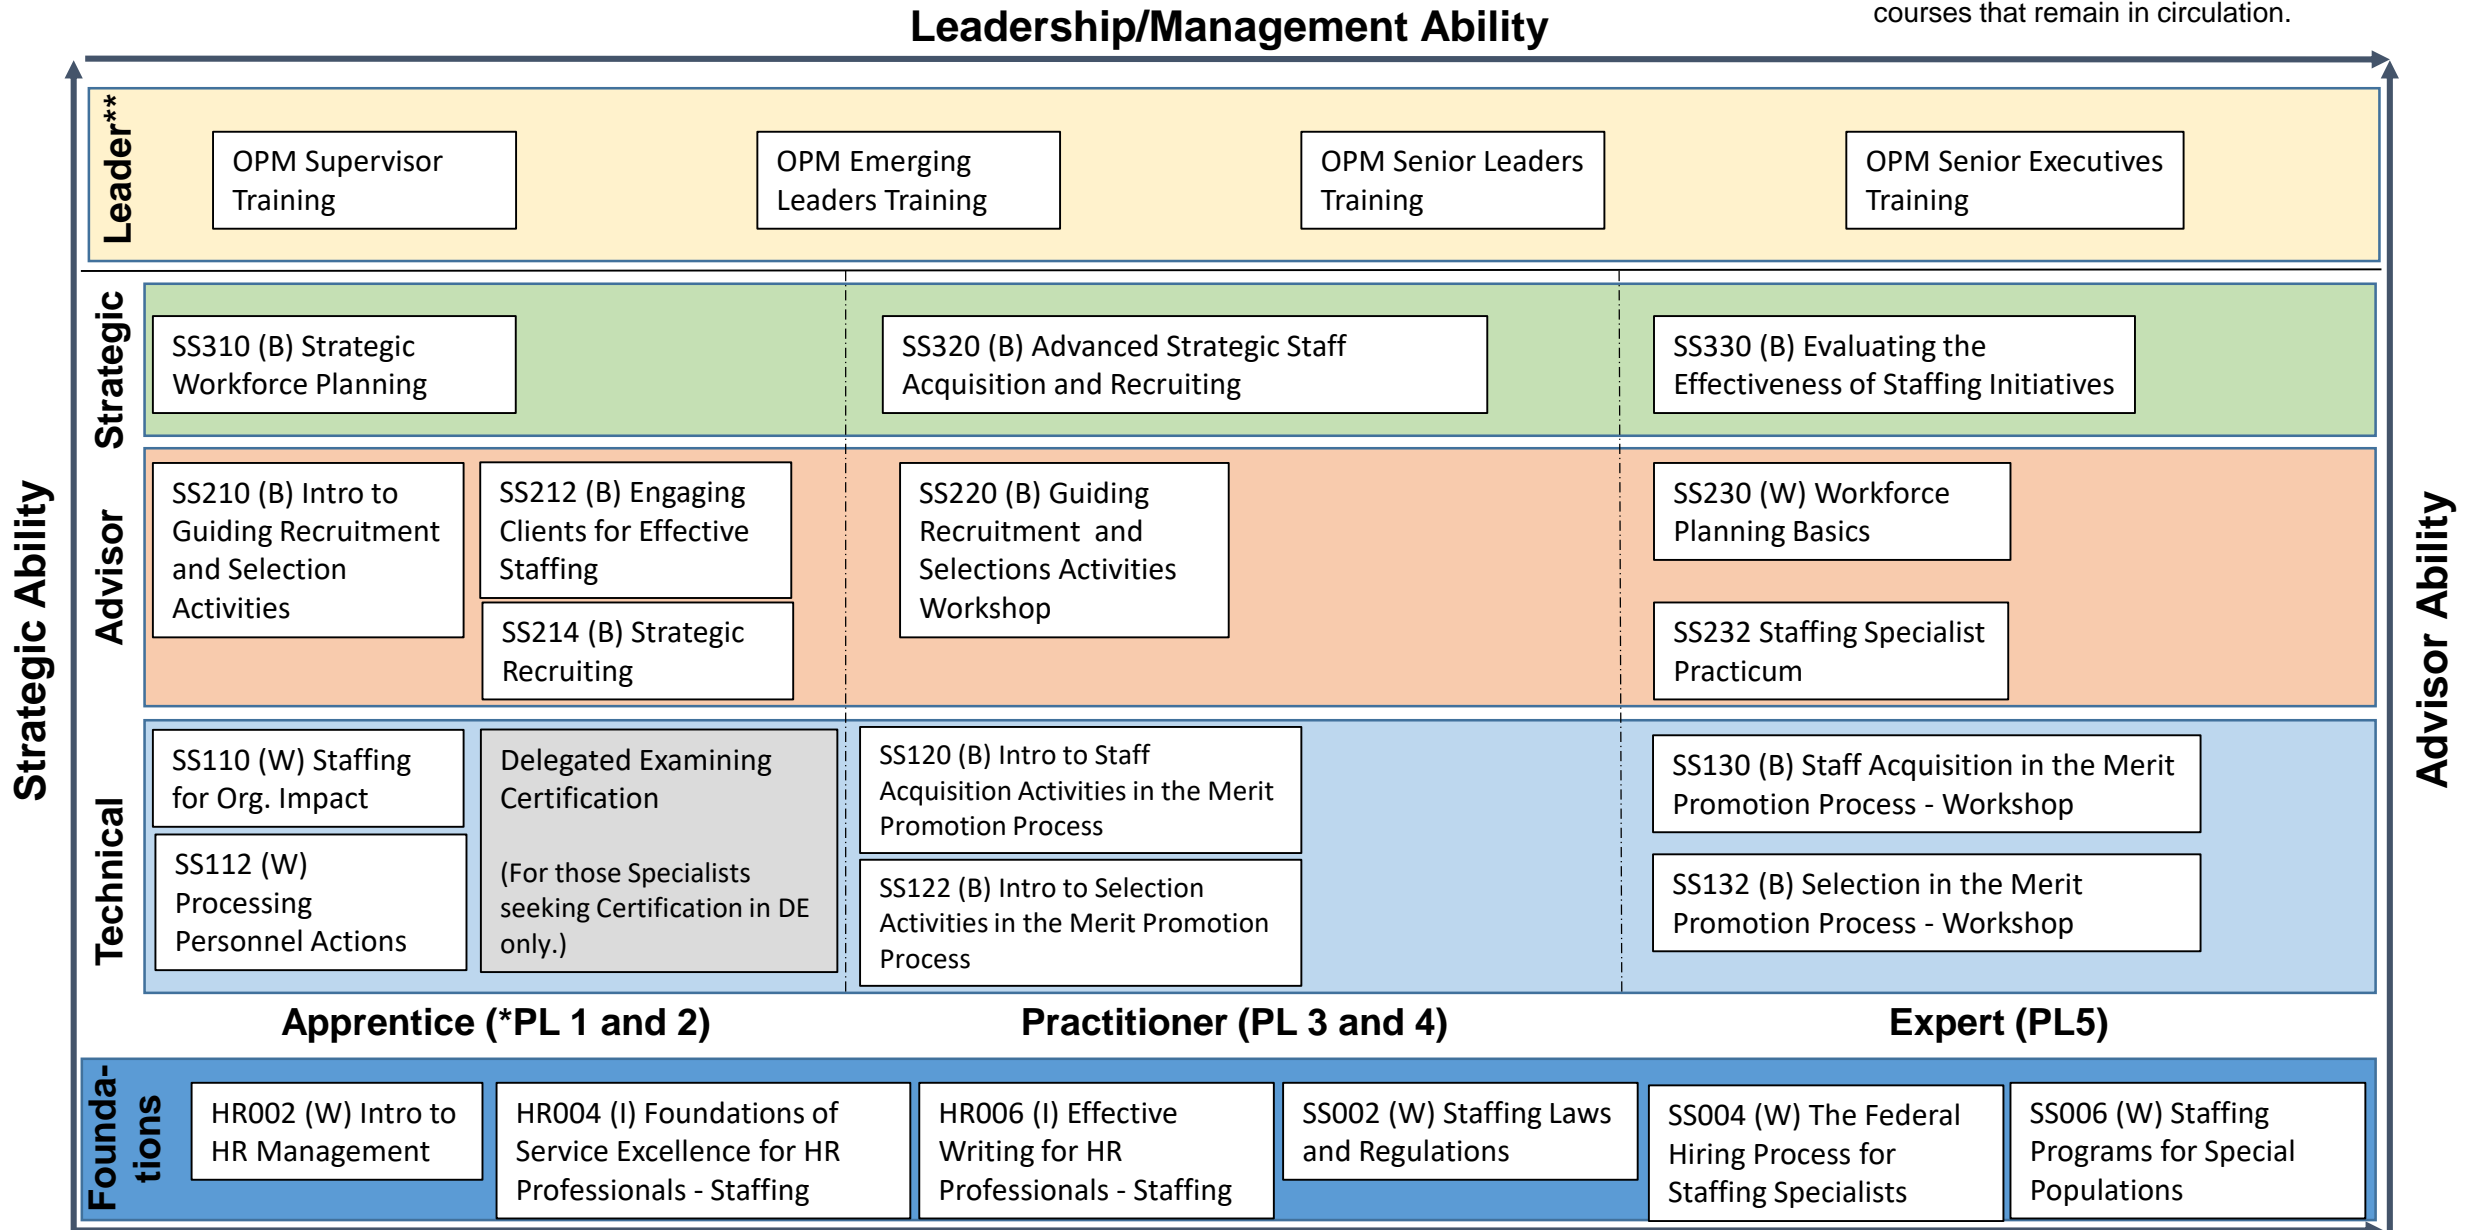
courses that remain in circulation.

Leadership/Management Ability

Strategic Ability

Advisor Ability

Leader**

OPM Supervisor Training

OPM Emerging Leaders Training

OPM Senior Leaders Training

OPM Senior Executives Training

Strategic

SS310 (B) Strategic Workforce Planning

SS320 (B) Advanced Strategic Staff Acquisition and Recruiting

SS330 (B) Evaluating the Effectiveness of Staffing Initiatives

Advisor

SS210 (B) Intro to Guiding Recruitment and Selection Activities

SS212 (B) Engaging Clients for Effective Staffing

SS214 (B) Strategic Recruiting

SS220 (B) Guiding Recruitment and Selections Activities Workshop

SS230 (W) Workforce Planning Basics

SS232 Staffing Specialist Practicum

Technical

SS110 (W) Staffing for Org. Impact

SS112 (W) Processing Personnel Actions

Delegated Examining Certification

(For those Specialists seeking Certification in DE only.)

SS120 (B) Intro to Staff Acquisition Activities in the Merit Promotion Process

SS122 (B) Intro to Selection Activities in the Merit Promotion Process

SS130 (B) Staff Acquisition in the Merit Promotion Process - Workshop

SS132 (B) Selection in the Merit Promotion Process - Workshop

Apprentice (*PL 1 and 2)

Practitioner (PL 3 and 4)

Expert (PL5)

Foundations

HR002 (W) Intro to HR Management

HR004 (I) Foundations of Service Excellence for HR Professionals - Staffing

HR006 (I) Effective Writing for HR Professionals - Staffing

SS002 (W) Staffing Laws and Regulations

SS004 (W) The Federal Hiring Process for Staffing Specialists

SS006 (W) Staffing Programs for Special Populations